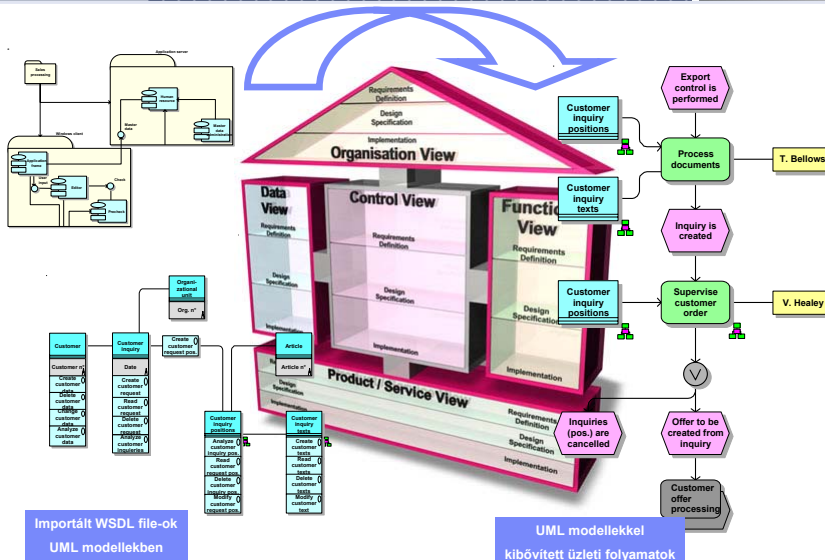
Application server

Sales processing

Human resource

Master data

Master data

Windows client

Application frame

User Interface

Editor

Check

Printtech

Requirements Definition

Design Specification

Implementation

Organisation View

Data View

Requirements Definition

Design Specification

Implementation

Control View

Requirements Definition

Design Specification

Implementation

Function View

Requirements Definition

Design Specification

Implementation

Product / Service View

Requirements Definition

Design Specification

Implementation

Organi-zational unit

Org. n°

Customer

Customer n°

Create customer data

Delete customer data

Change customer data

Analyze customer data

Customer inquiry

Date

Create customer request

Read customer request

Delete customer request

Analyze customer inquieries

Create customer request pos.

Article

Article n°

Customer inquiry positions

Analyze customer inquiry pos.

Read customer request pos.

Delete customer inquiry pos.

Modify customer request pos.

Customer inquiry texts

Create customer texts

Read customer texts

Delete customer texts

Modify customer text

Export control is performed

Customer inquiry positions

Process documents

T. Bellows

Customer inquiry texts

Inquiry is created

Customer inquiry positions

Supervise customer order

V. Healey

Inquiries (pos.) are cancelled

Offer to be created from inquiry

Customer offer processing

Importált WSDL file-ok UML modellekben

UML modellekkel kibővített üzleti folyamatok